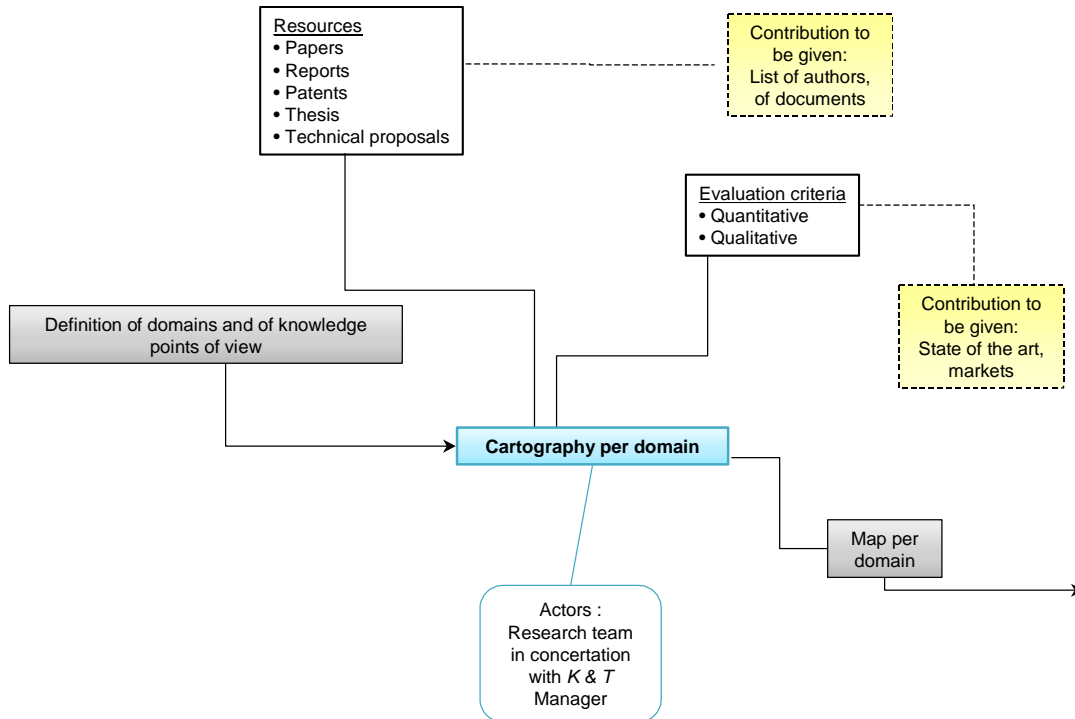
Resources
• Papers
• Reports
• Patents
• Thesis
• Technical proposals

Contribution to be given:
List of authors, of documents

Evaluation criteria
• Quantitative
• Qualitative

Contribution to be given:
State of the art, markets

Definition of domains and of knowledge points of view

Cartography per domain

Map per domain

Actors :
Research team in concertation with *K & T* Manager